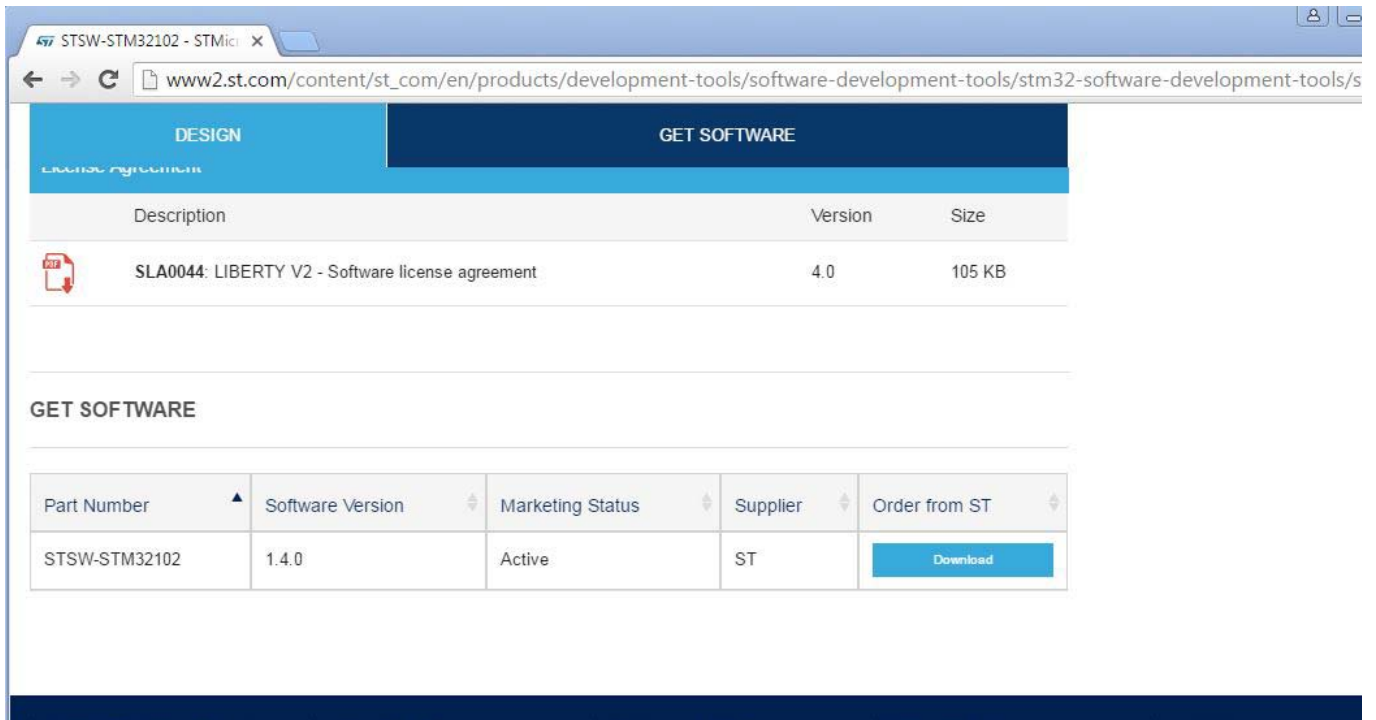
STSW-STM32102 - STMic ×

www2.st.com/content/st_com/en/products/development-tools/software-development-tools/stm32-software-development-tools/s

DESIGN

GET SOFTWARE

License Agreement

| | Description | Version | Size |
|---|---|---|---|
| PDF | **SLA0044**: LIBERTY V2 - Software license agreement | 4.0 | 105 KB |

GET SOFTWARE

| Part Number | Software Version | Marketing Status | Supplier | Order from ST |
|---|---|---|---|---|
| STSW-STM32102 | 1.4.0 | Active | ST | Download |